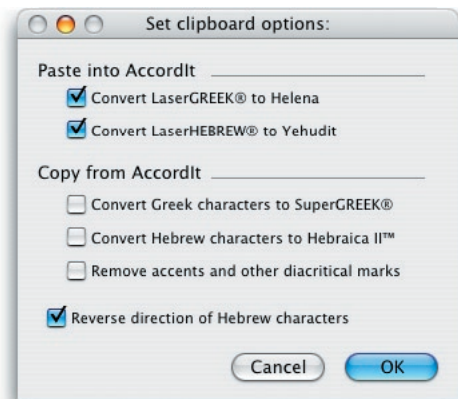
Set clipboard options:

Paste into AccordIt

Convert LaserGREEK® to Helena

Convert LaserHEBREW® to Yehudit

Copy from AccordIt

Convert Greek characters to SuperGREEK®

Convert Hebrew characters to Hebraica II™

Remove accents and other diacritical marks

Reverse direction of Hebrew characters

Cancel

OK